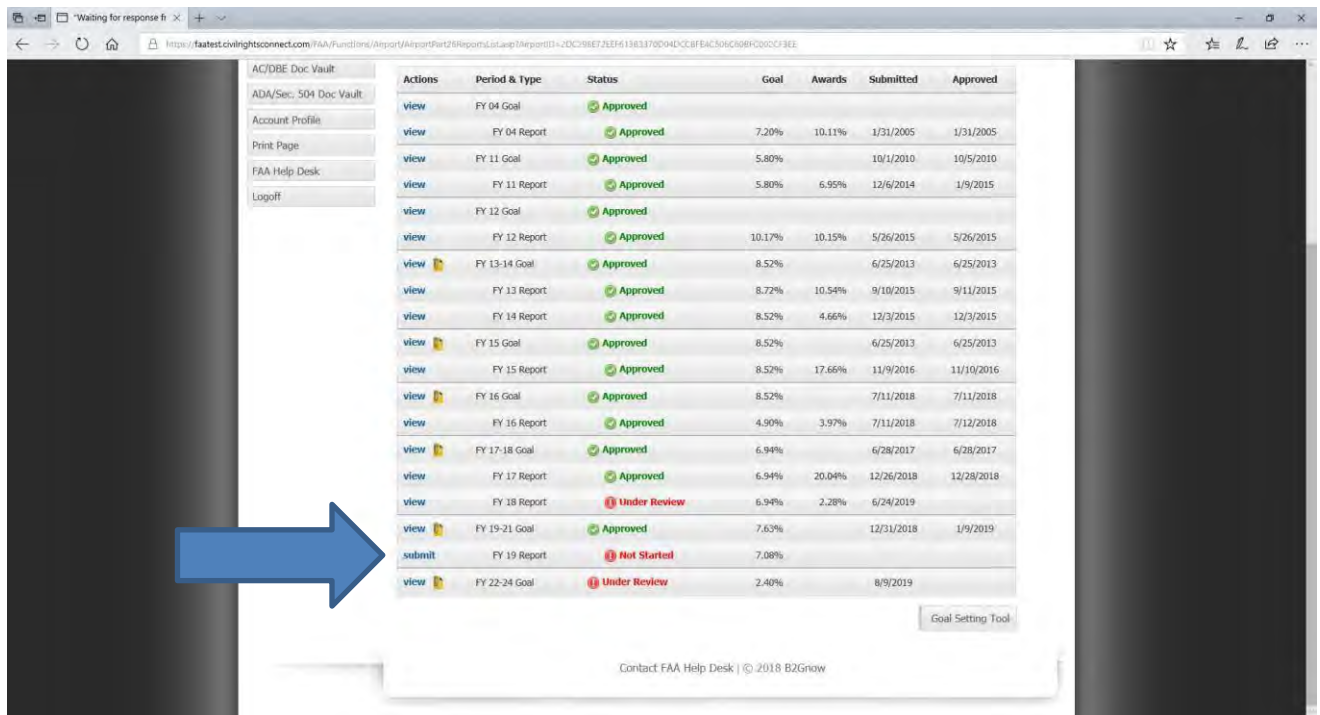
"Waiting for response fr ×

https://faatest.civilrightsconnect.com/FAA/Functions/Airport/AirportPart26ReportsList.asp?AirportID=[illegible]

AC/DBE Doc Vault
ADA/Sec. 504 Doc Vault
Account Profile
Print Page
FAA Help Desk
Logoff

| Actions | Period & Type | Status | Goal | Awards | Submitted | Approved |
|---|---|---|---|---|---|---|
| view | FY 04 Goal | Approved | | | | |
| view | FY 04 Report | Approved | 7.20% | 10.11% | 1/31/2005 | 1/31/2005 |
| view | FY 11 Goal | Approved | 5.80% | | 10/1/2010 | 10/5/2010 |
| view | FY 11 Report | Approved | 5.80% | 6.95% | 12/6/2014 | 1/9/2015 |
| view | FY 12 Goal | Approved | | | | |
| view | FY 12 Report | Approved | 10.17% | 10.15% | 5/26/2015 | 5/26/2015 |
| view | FY 13-14 Goal | Approved | 8.52% | | 6/25/2013 | 6/25/2013 |
| view | FY 13 Report | Approved | 8.72% | 10.54% | 9/10/2015 | 9/11/2015 |
| view | FY 14 Report | Approved | 8.52% | 4.66% | 12/3/2015 | 12/3/2015 |
| view | FY 15 Goal | Approved | 8.52% | | 6/25/2013 | 6/25/2013 |
| view | FY 15 Report | Approved | 8.52% | 17.66% | 11/9/2016 | 11/10/2016 |
| view | FY 16 Goal | Approved | 8.52% | | 7/11/2018 | 7/11/2018 |
| view | FY 16 Report | Approved | 4.90% | 3.97% | 7/11/2018 | 7/12/2018 |
| view | FY 17-18 Goal | Approved | 6.94% | | 6/28/2017 | 6/28/2017 |
| view | FY 17 Report | Approved | 6.94% | 20.04% | 12/26/2018 | 12/28/2018 |
| view | FY 18 Report | Under Review | 6.94% | 2.28% | 6/24/2019 | |
| view | FY 19-21 Goal | Approved | 7.63% | | 12/31/2018 | 1/9/2019 |
| submit | FY 19 Report | Not Started | 7.08% | | | |
| view | FY 22-24 Goal | Under Review | 2.40% | | 8/9/2019 | |

Goal Setting Tool

Contact FAA Help Desk | © 2018 B2Gnow